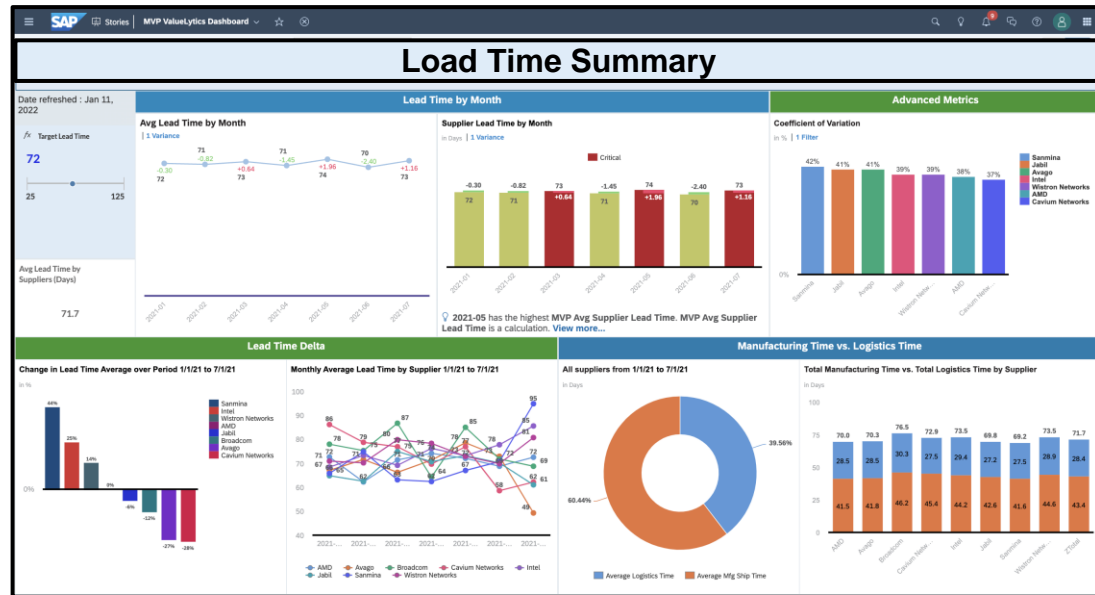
SAP Stories | MVP ValueLytics Dashboard

Load Time Summary

Date refreshed : Jan 11, 2022

Target Lead Time
72
25 125

Avg Lead Time by Suppliers (Days)
71.7

Lead Time by Month

Avg Lead Time by Month
| 1 Variance
-0.30 72
-0.82 71
+0.64 73
71 -1.45
+1.96 74
70 -2.40
+1.16 73
2021-01 2021-02 2021-03 2021-04 2021-05 2021-06 2021-07

Supplier Lead Time by Month
In Days | 1 Variance
Critical
-0.30 72
-0.82 71
73 +0.64
-1.45 71
74 +1.96
-2.40 70
73 +1.16
2021-01 2021-02 2021-03 2021-04 2021-05 2021-06 2021-07

2021-05 has the highest MVP Avg Supplier Lead Time. MVP Avg Supplier Lead Time is a calculation. View more...

Advanced Metrics

Coefficient of Variation
In % | 1 Filter
42% 41% 41% 39% 39% 38% 37%
0%
Sanmina Jabil Avago Intel Wistron Netw... AMD Cavium Netw...
Sanmina
Jabil
Avago
Intel
Wistron Networks
AMD
Cavium Networks

Lead Time Delta

Change in Lead Time Average over Period 1/1/21 to 7/1/21
In %
44% 25% 14% 3% -5% -12% -27% -28%
0%
Sanmina
Intel
Wistron Networks
AMD
Jabil
Broadcom
Avago
Cavium Networks

Monthly Average Lead Time by Supplier 1/1/21 to 7/1/21
100 90 80 70 60 50 40
86 78 71 67 72 65 79 76 80 87 66 75 64 85 78 67 95 85 72 69 68 61 49
2021-... 2021-... 2021-... 2021-... 2021-... 2021-... 2021-...
AMD Avago Broadcom Cavium Networks Intel
Jabil Sanmina Wistron Networks

Manufacturing Time vs. Logistics Time

All suppliers from 1/1/21 to 7/1/21
In Days
39.56%
60.44%
Average Logistics Time Average Mfg Ship Time

Total Manufacturing Time vs. Total Logistics Time by Supplier
In Days
100 75 50 25 0
70.0 70.3 76.5 72.9 73.5 69.8 69.2 73.5 71.7
28.5 28.5 30.3 27.5 29.4 27.2 27.5 28.9 28.4
41.5 41.8 46.2 45.4 44.2 42.6 41.6 44.6 43.4
AMD Avago Broadcom Cavium Netw... Intel Jabil Sanmina Wistron Netw... ZTotal